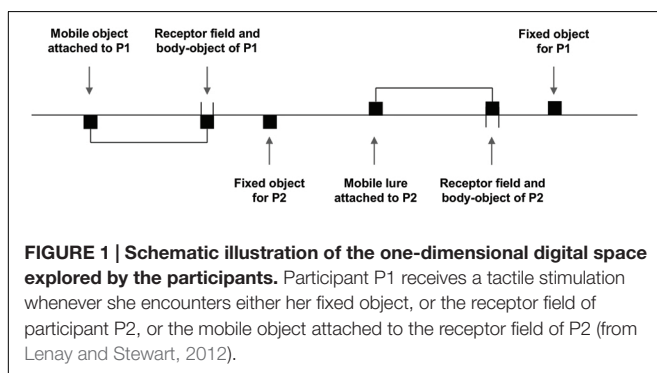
Mobile object attached to P1

Receptor field and body-object of P1

Fixed object for P1

Fixed object for P2

Mobile lure attached to P2

Receptor field and body-object of P2

**FIGURE 1 | Schematic illustration of the one-dimensional digital space explored by the participants.** Participant P1 receives a tactile stimulation whenever she encounters either her fixed object, or the receptor field of participant P2, or the mobile object attached to the receptor field of P2 (from Lenay and Stewart, 2012).